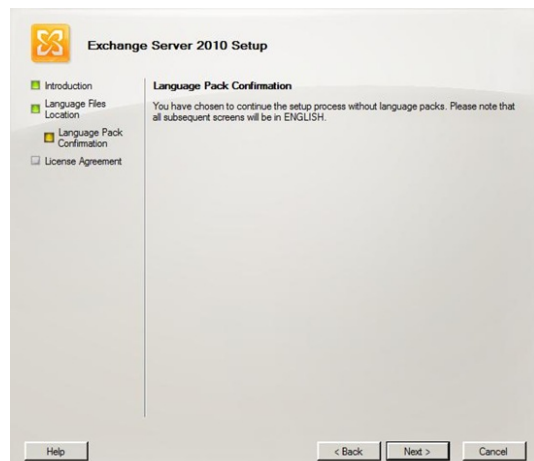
Exchange Server 2010 Setup

Introduction
Language Files Location
Language Pack Confirmation
License Agreement

Language Pack Confirmation

You have chosen to continue the setup process without language packs. Please note that all subsequent screens will be in ENGLISH.

Help
< Back
Next >
Cancel